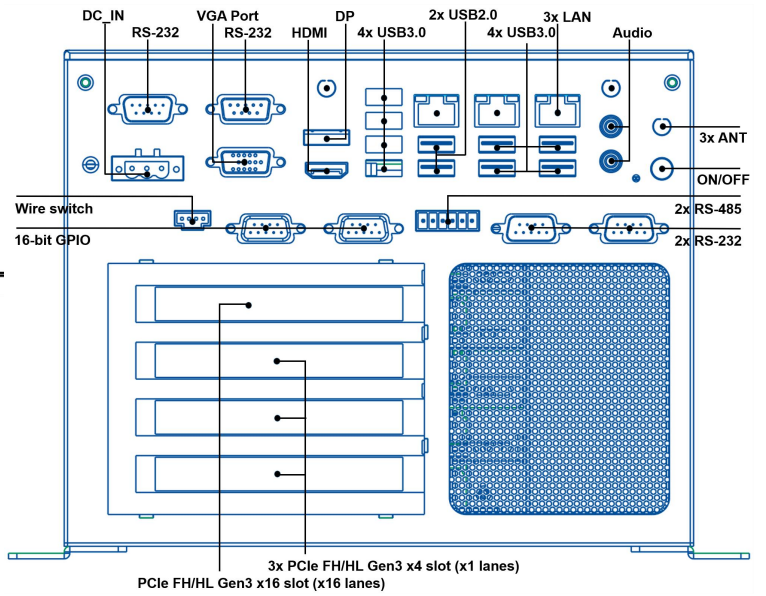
DC_IN
RS-232
VGA Port
RS-232
HDMI
DP
4x USB3.0
2x USB2.0
4x USB3.0
3x LAN
Audio
3x ANT
ON/OFF
Wire switch
16-bit GPIO
2x RS-485
2x RS-232
3x PCIe FH/HL Gen3 x4 slot (x1 lanes)
PCIe FH/HL Gen3 x16 slot (x16 lanes)